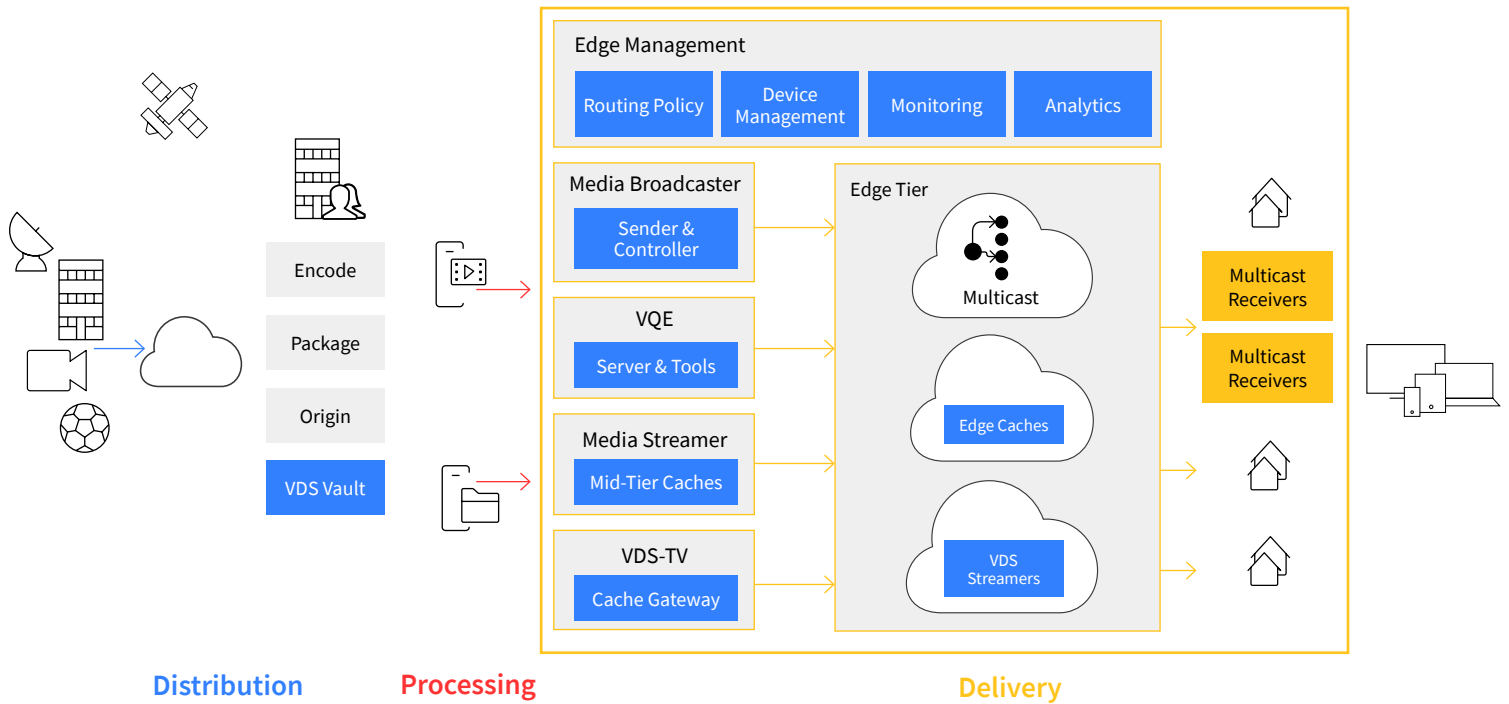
Encode

Package

Origin

VDS Vault

Edge Management

Routing Policy

Device Management

Monitoring

Analytics

Media Broadcaster

Sender & Controller

VQE

Server & Tools

Media Streamer

Mid-Tier Caches

VDS-TV

Cache Gateway

Edge Tier

Multicast

Edge Caches

VDS Streamers

Multicast Receivers

Multicast Receivers

Distribution

Processing

Delivery